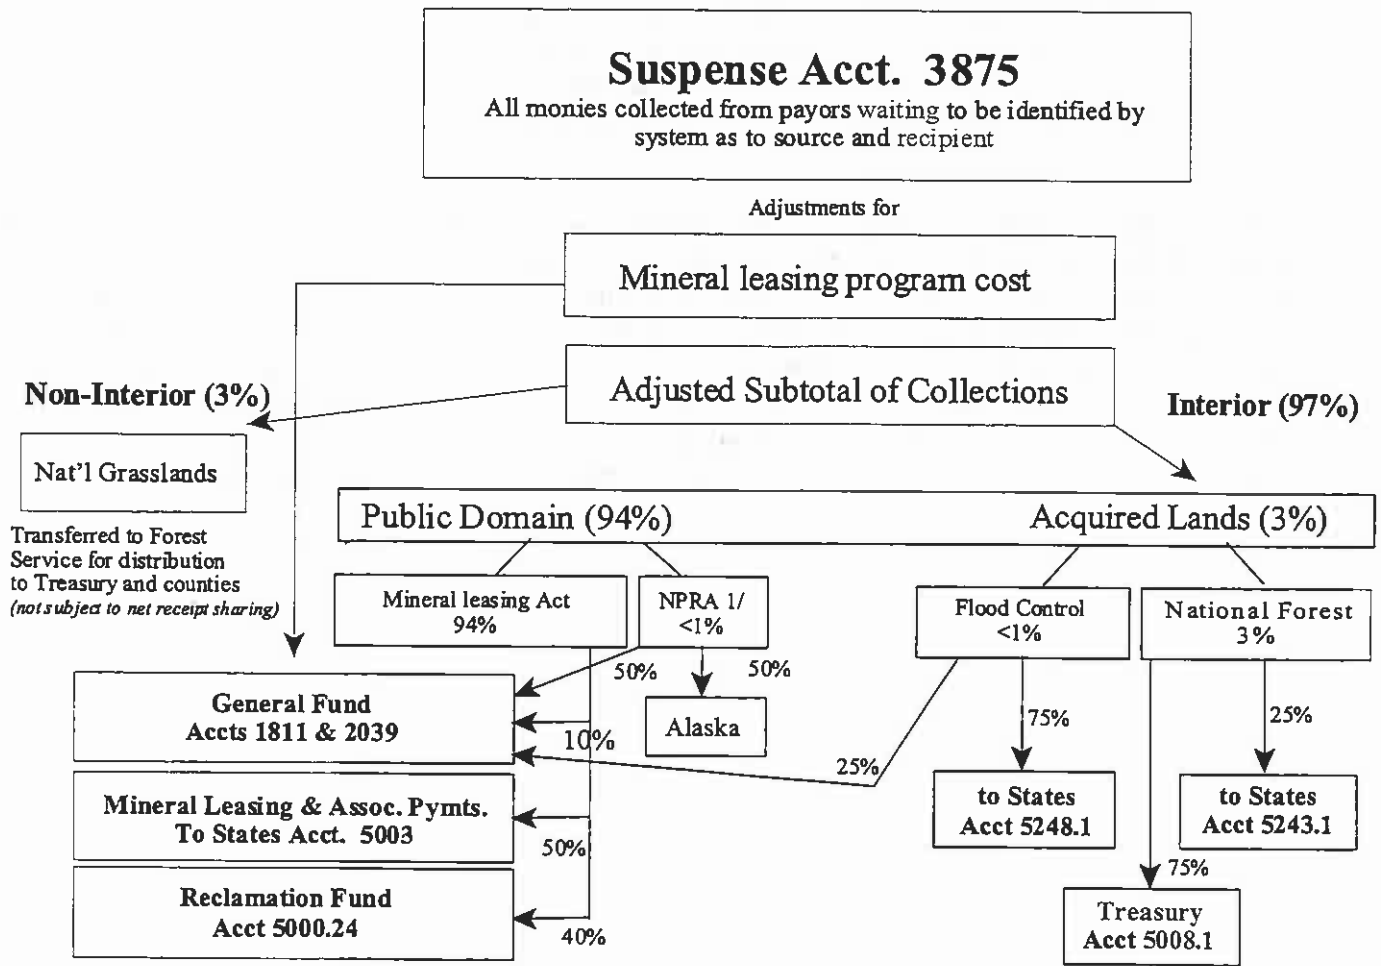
Suspense Acct. 3875
All monies collected from payors waiting to be identified by system as to source and recipient

Adjustments for

Mineral leasing program cost

Adjusted Subtotal of Collections

Non-Interior (3%)

Interior (97%)

Nat'l Grasslands

Transferred to Forest Service for distribution to Treasury and counties (not subject to net receipt sharing)

Public Domain (94%)

Acquired Lands (3%)

Mineral leasing Act 94%

NPRA 1/ <1%

Flood Control <1%

National Forest 3%

50%

50%

Alaska

General Fund Accts 1811 & 2039

10%

25%

75%

25%

to States Acct 5248.1

to States Acct 5243.1

Mineral Leasing & Assoc. Pymts. To States Acct. 5003

50%

75%

Reclamation Fund Acct 5000.24

40%

Treasury Acct 5008.1